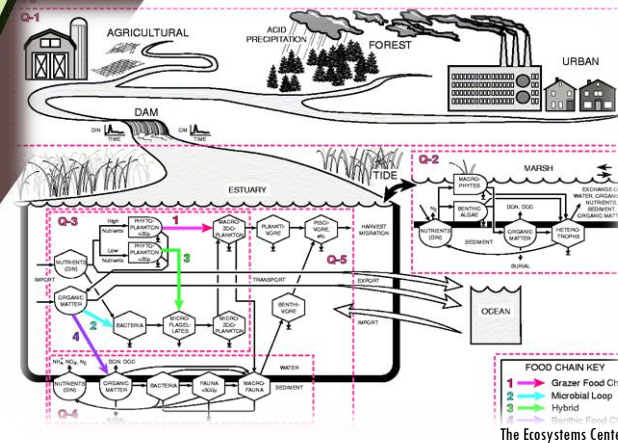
Q-1

AGRICULTURAL

ACID PRECIPITATION

FOREST

URBAN

DAM

DIN TIME

DIN TIME

TIDE

ESTUARY

Q-2

MARSH

MACRO-PHYTES

BENTHIC ALGAE

DON, DOC

EXCHANGE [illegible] WATER, ORGANIC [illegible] SEDIMENT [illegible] ORGANIC MATT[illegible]

$N_2$

NUTRIENTS (DIN)

SEDIMENT

ORGANIC MATTER

HETERO-TROPHS

BURIAL

Q-3

High Nutrients

Low Nutrients

PHYTO-PLANKTON >30μ

PHYTO-PLANKTON <30μ

1

MACRO-ZOO-PLANKTON

PLANKTI-VORE

PISCI-VORE

HARVEST MIGRATION

3

NUTRIENTS (DIN)

IMPORT

TRANSPORT

Q-5

EXPORT

ORGANIC MATTER

2

BACTERIA

MICRO-FLAGEL-LATES

MICRO-ZOO-PLANKTON

BENTHI-VORE

OCEAN

IMPORT

4

WATER

SEDIMENT

NUTRIENTS (DIN)

DON, DOC

ORGANIC MATTER

BACTERIA

FAUNA <30μ

MACRO-FAUNA

$NH_4$ $NO_3$ $N_2$

Q-4

FOOD CHAIN KEY

1 Grazer Food Ch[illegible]

2 Microbial Loop

3 Hybrid

4 Benthic Food Ch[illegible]

The Ecosystems Cente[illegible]